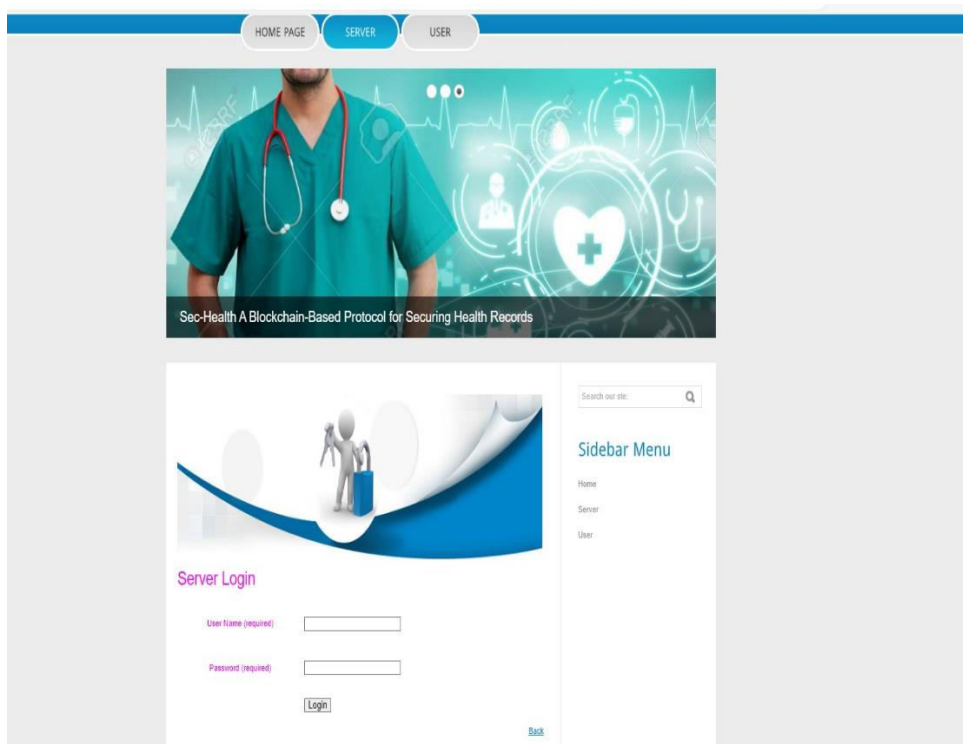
HOME PAGE SERVER USER

Sec-Health A Blockchain-Based Protocol for Securing Health Records

Server Login

User Name (required)

Password (required)

Login

Back

Search our site:

Sidebar Menu

Home

Server

User